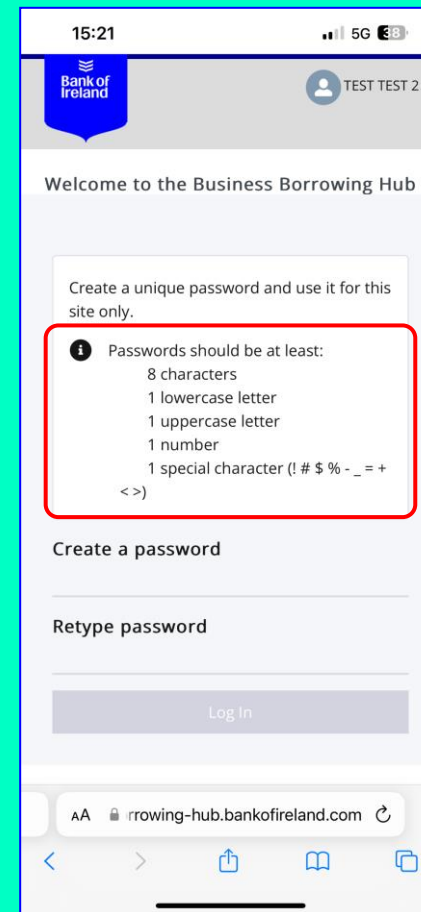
15:21

5G 38

Bank of Ireland

TEST TEST 2

Welcome to the Business Borrowing Hub

Create a unique password and use it for this site only.

Passwords should be at least:
8 characters
1 lowercase letter
1 uppercase letter
1 number
1 special character (! # $ % - _ = + < >)

Create a password

Retype password

Log In

AA rrowing-hub.bankofireland.com